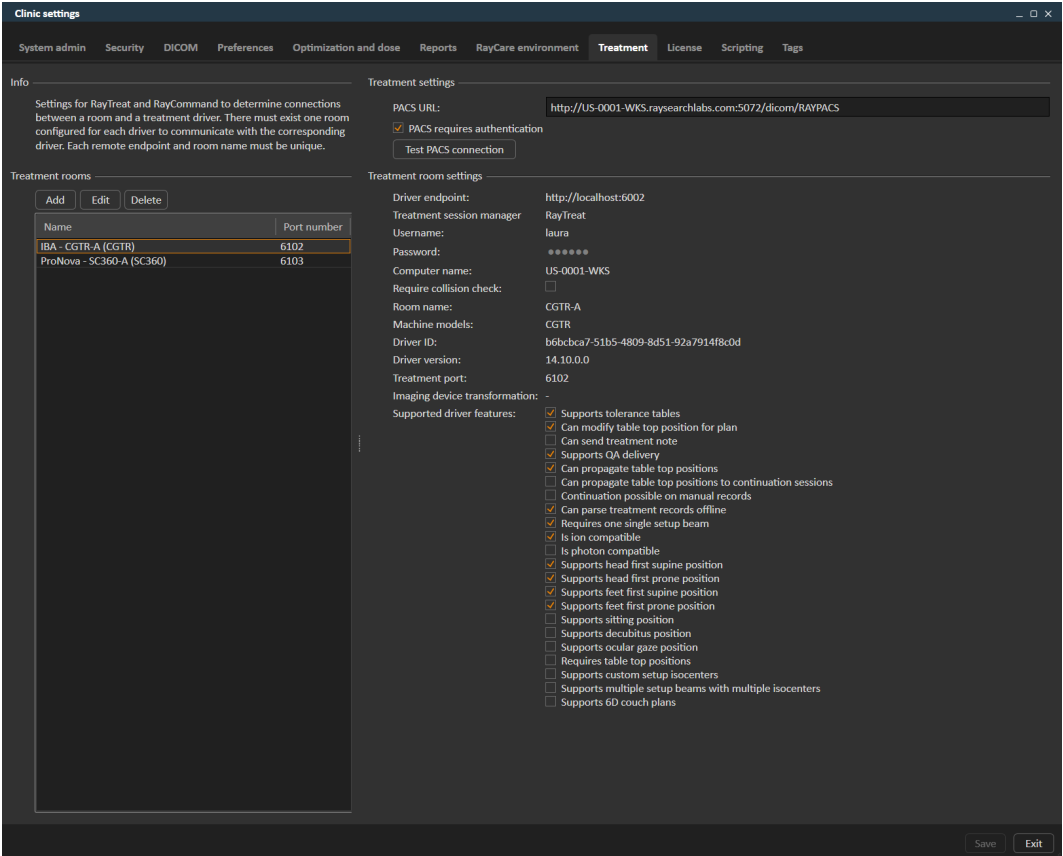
Clinic settings

System admin Security DICOM Preferences Optimization and dose Reports RayCare environment Treatment License Scripting Tags

Info

Settings for RayTreat and RayCommand to determine connections between a room and a treatment driver. There must exist one room configured for each driver to communicate with the corresponding driver. Each remote endpoint and room name must be unique.

Treatment rooms

Add Edit Delete

| Name | Port number |
|---|---|
| IBA - CGTR-A (CGTR) | 6102 |
| ProNova - SC360-A (SC360) | 6103 |

Treatment settings

PACS URL: http://US-0001-WKS.raysearchlabs.com:5072/dicom/RAYPACS

PACS requires authentication

Test PACS connection

Treatment room settings

Driver endpoint: http://localhost:6002
Treatment session manager RayTreat
Username: laura
Password: ••••••
Computer name: US-0001-WKS
Require collision check:
Room name: CGTR-A
Machine models: CGTR
Driver ID: b6bcbca7-51b5-4809-8d51-92a7914f8c0d
Driver version: 14.10.0.0
Treatment port: 6102
Imaging device transformation: -
Supported driver features:
Supports tolerance tables
Can modify table top position for plan
Can send treatment note
Supports QA delivery
Can propagate table top positions
Can propagate table top positions to continuation sessions
Continuation possible on manual records
Can parse treatment records offline
Requires one single setup beam
Is ion compatible
Is photon compatible
Supports head first supine position
Supports head first prone position
Supports feet first supine position
Supports feet first prone position
Supports sitting position
Supports decubitus position
Supports ocular gaze position
Requires table top positions
Supports custom setup isocenters
Supports multiple setup beams with multiple isocenters
Supports 6D couch plans

Save Exit